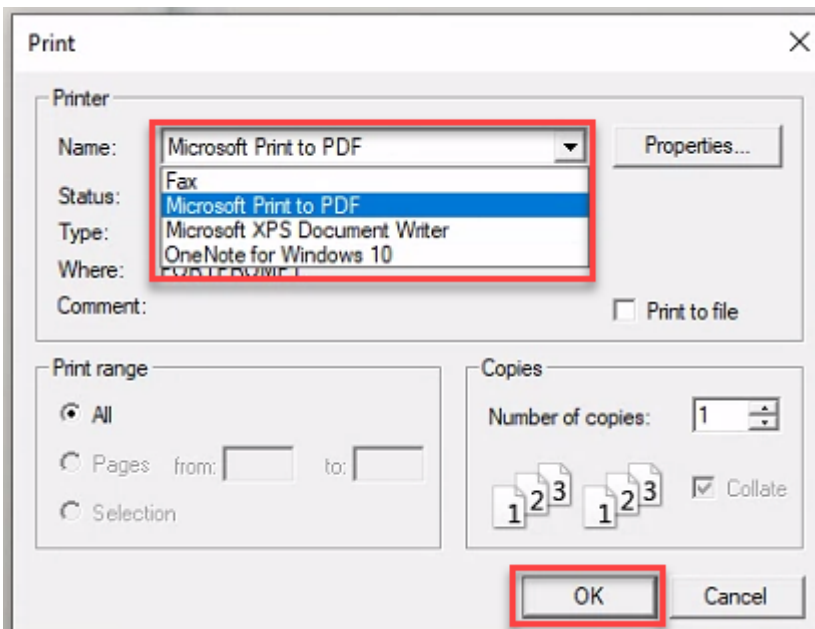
Print

Printer

Name: Microsoft Print to PDF

Properties...

Fax
Microsoft Print to PDF
Microsoft XPS Document Writer
OneNote for Windows 10

Status:

Type:

Where: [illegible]

Comment:

Print to file

Print range

All

Pages from: to:

Selection

Copies

Number of copies: 1

1 2 3 1 2 3

Collate

OK

Cancel